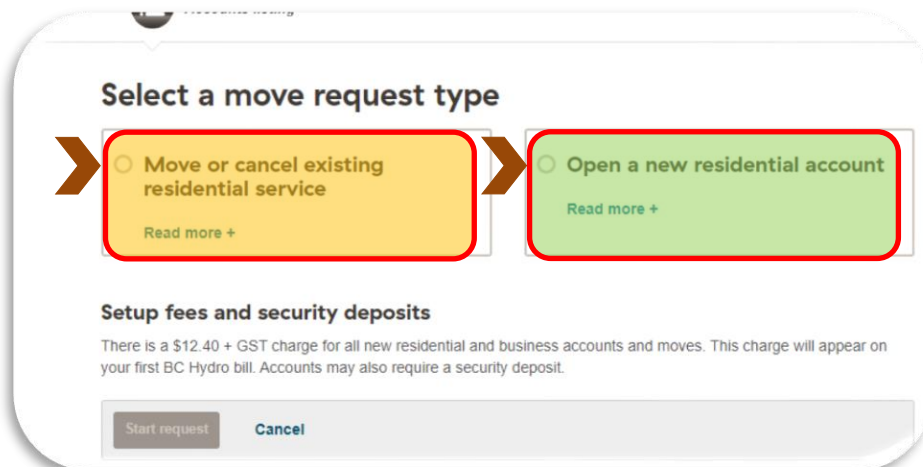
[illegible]

Select a move request type

Move or cancel existing residential service

Read more +

Open a new residential account

Read more +

Setup fees and security deposits

There is a $12.40 + GST charge for all new residential and business accounts and moves. This charge will appear on your first BC Hydro bill. Accounts may also require a security deposit.

Start request

Cancel